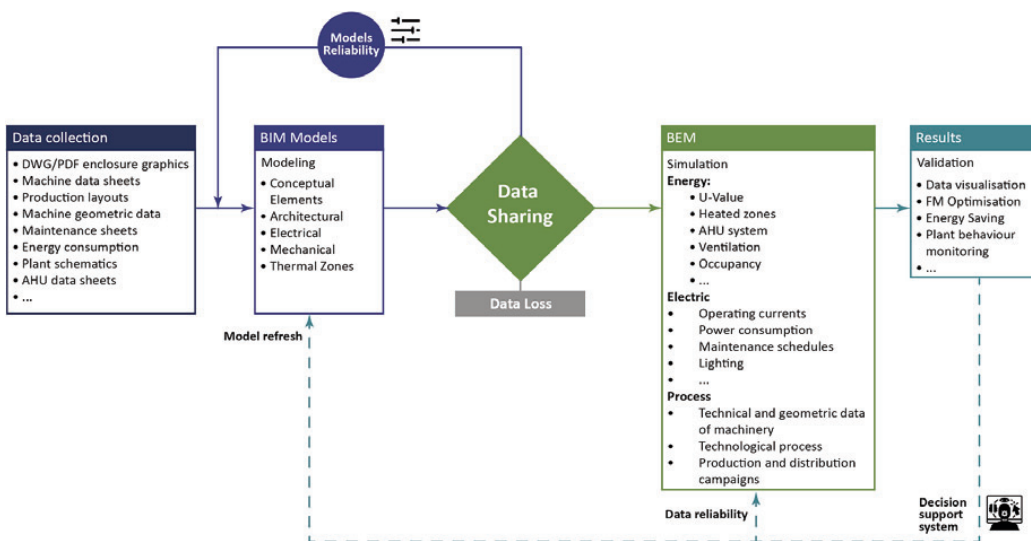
Models Reliability

Data collection
• DWG/PDF enclosure graphics
• Machine data sheets
• Production layouts
• Machine geometric data
• Maintenance sheets
• Energy consumption
• Plant schematics
• AHU data sheets
• ...

BIM Models
Modeling
• Conceptual Elements
• Architectural
• Electrical
• Mechanical
• Thermal Zones

Data Sharing

Data Loss

BEM
Simulation
Energy:
• U-Value
• Heated zones
• AHU system
• Ventilation
• Occupancy
• ...
Electric
• Operating currents
• Power consumption
• Maintenance schedules
• Lighting
• ...
Process
• Technical and geometric data of machinery
• Technological process
• Production and distribution campaigns

Results
Validation
• Data visualisation
• FM Optimisation
• Energy Saving
• Plant behaviour monitoring
• ...

Model refresh

Data reliability

Decision support system